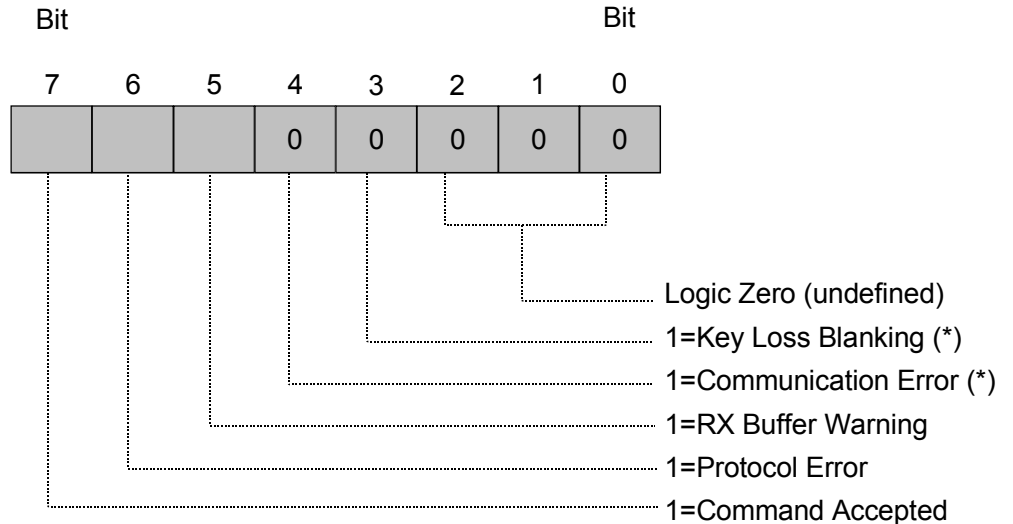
Bit

Bit

7 6 5 4 3 2 1 0

| | | | 0 | 0 | 0 | 0 | 0 |
|---|---|---|---|---|---|---|---|

Logic Zero (undefined)
1=Key Loss Blanking (*)
1=Communication Error (*)
1=RX Buffer Warning
1=Protocol Error
1=Command Accepted